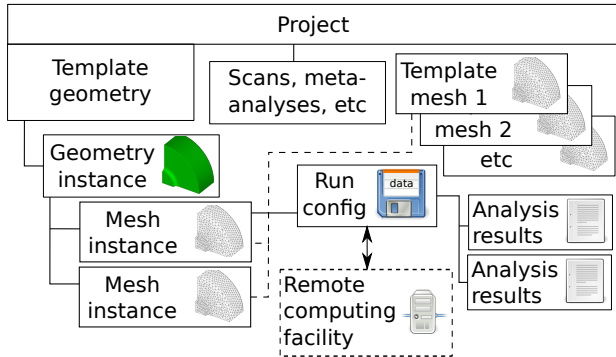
Project

Template geometry

Scans, meta-analyses, etc

Template mesh 1

mesh 2

etc

Geometry instance

Run config

data

Mesh instance

Mesh instance

Analysis results

Analysis results

Remote computing facility